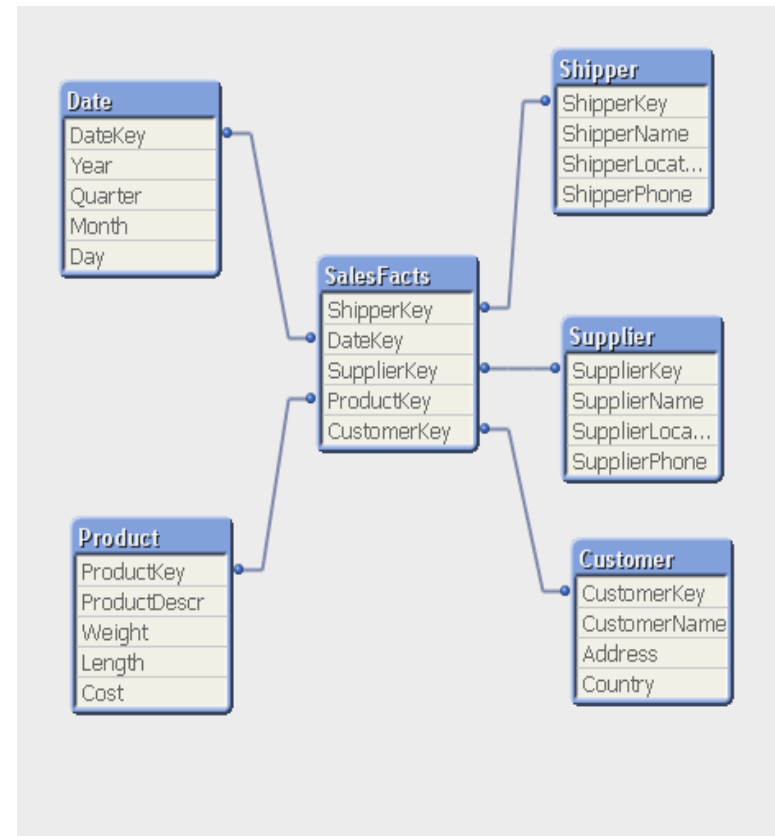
Date
DateKey
Year
Quarter
Month
Day

Shipper
ShipperKey
ShipperName
ShipperLocat...
ShipperPhone

SalesFacts
ShipperKey
DateKey
SupplierKey
ProductKey
CustomerKey

Supplier
SupplierKey
SupplierName
SupplierLoca...
SupplierPhone

Product
ProductKey
ProductDescr
Weight
Length
Cost

Customer
CustomerKey
CustomerName
Address
Country